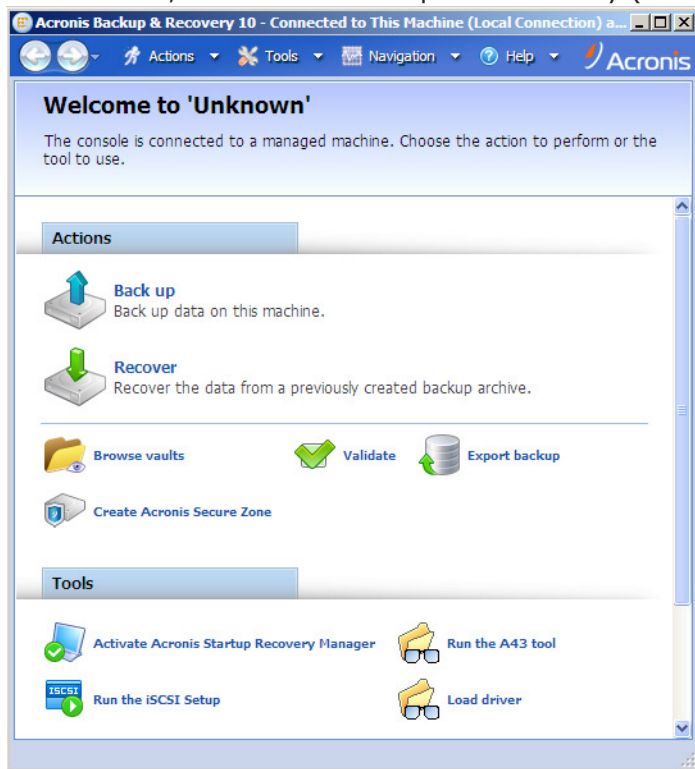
Acronis Backup & Recovery 10 - Connected to This Machine (Local Connection) a...

Actions Tools Navigation Help Acronis

Welcome to 'Unknown'

The console is connected to a managed machine. Choose the action to perform or the tool to use.

Actions

Back up
Back up data on this machine.

Recover
Recover the data from a previously created backup archive.

Browse vaults
Validate
Export backup
Create Acronis Secure Zone

Tools

Activate Acronis Startup Recovery Manager
Run the A43 tool
iSCSI
Run the iSCSI Setup
Load driver